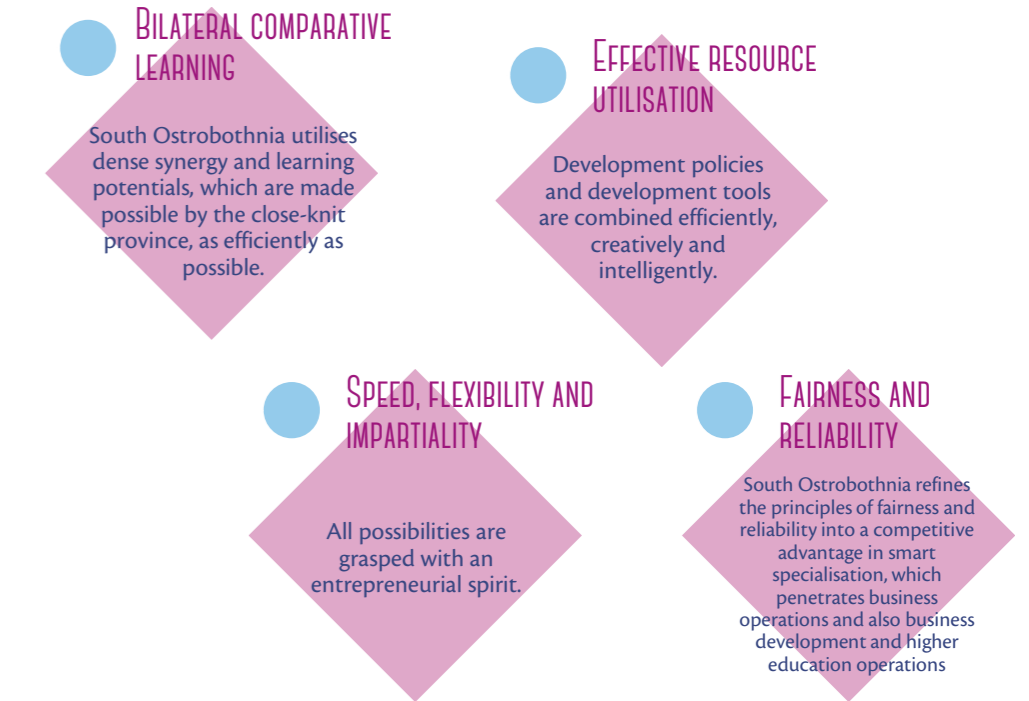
Bilateral comparative learning

South Ostrobothnia utilises dense synergy and learning potentials, which are made possible by the close-knit province, as efficiently as possible.

Effective resource utilisation

Development policies and development tools are combined efficiently, creatively and intelligently.

Speed, flexibility and impartiality

All possibilities are grasped with an entrepreneurial spirit.

Fairness and reliability

South Ostrobothnia refines the principles of fairness and reliability into a competitive advantage in smart specialisation, which penetrates business operations and also business development and higher education operations